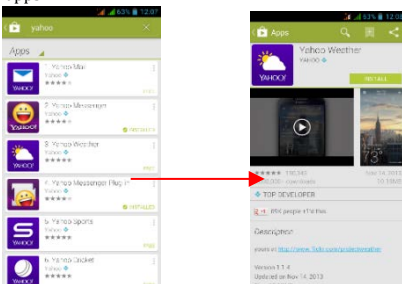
Apps

63% 12:07

yahoo

Apps

1. Yahoo Mail
Yahoo
FREE

YAHOO!

2. Yahoo Messenger
Yahoo
INSTALLED

3. Yahoo Weather
Yahoo
FREE

4. Yahoo Messenger Plug-in
Yahoo
INSTALLED

5. Yahoo Sports
Yahoo
FREE

6. Yahoo Cricket
Yahoo
FREE

63% 12:07

Apps

Yahoo Weather
Yahoo

YAHOO!

INSTALL

73°

110,940

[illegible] downloads

10.5MB

TOP DEVELOPER

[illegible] people +1'd this.

Description

yahoo at http://www.flickr.com/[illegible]

Version 1.1.4
Updated on Nov 14, 2013